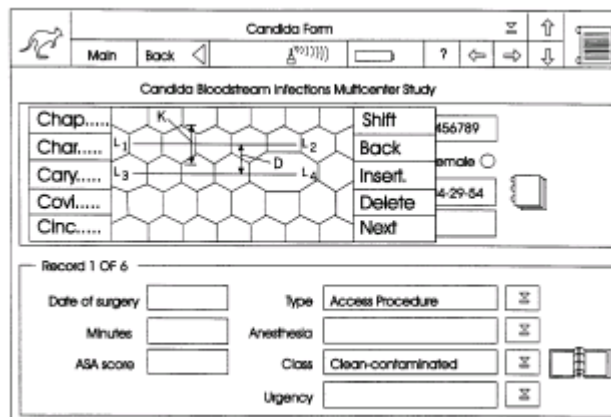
Candida Form

Main

Back

?

Candida Bloodstream Infections Multicenter Study

Chap.....

Char.....

Cary.....

Covi.....

Cinc.....

K

$L_1$

$L_2$

$L_3$

$L_4$

D

Shift

Back

Insert.

Delete

Next

456789

emale

4-29-54

Record 1 OF 6

Date of surgery

Minutes

ASA score

Type

Access Procedure

Anesthesia

Class

Clean-contaminated

Urgency